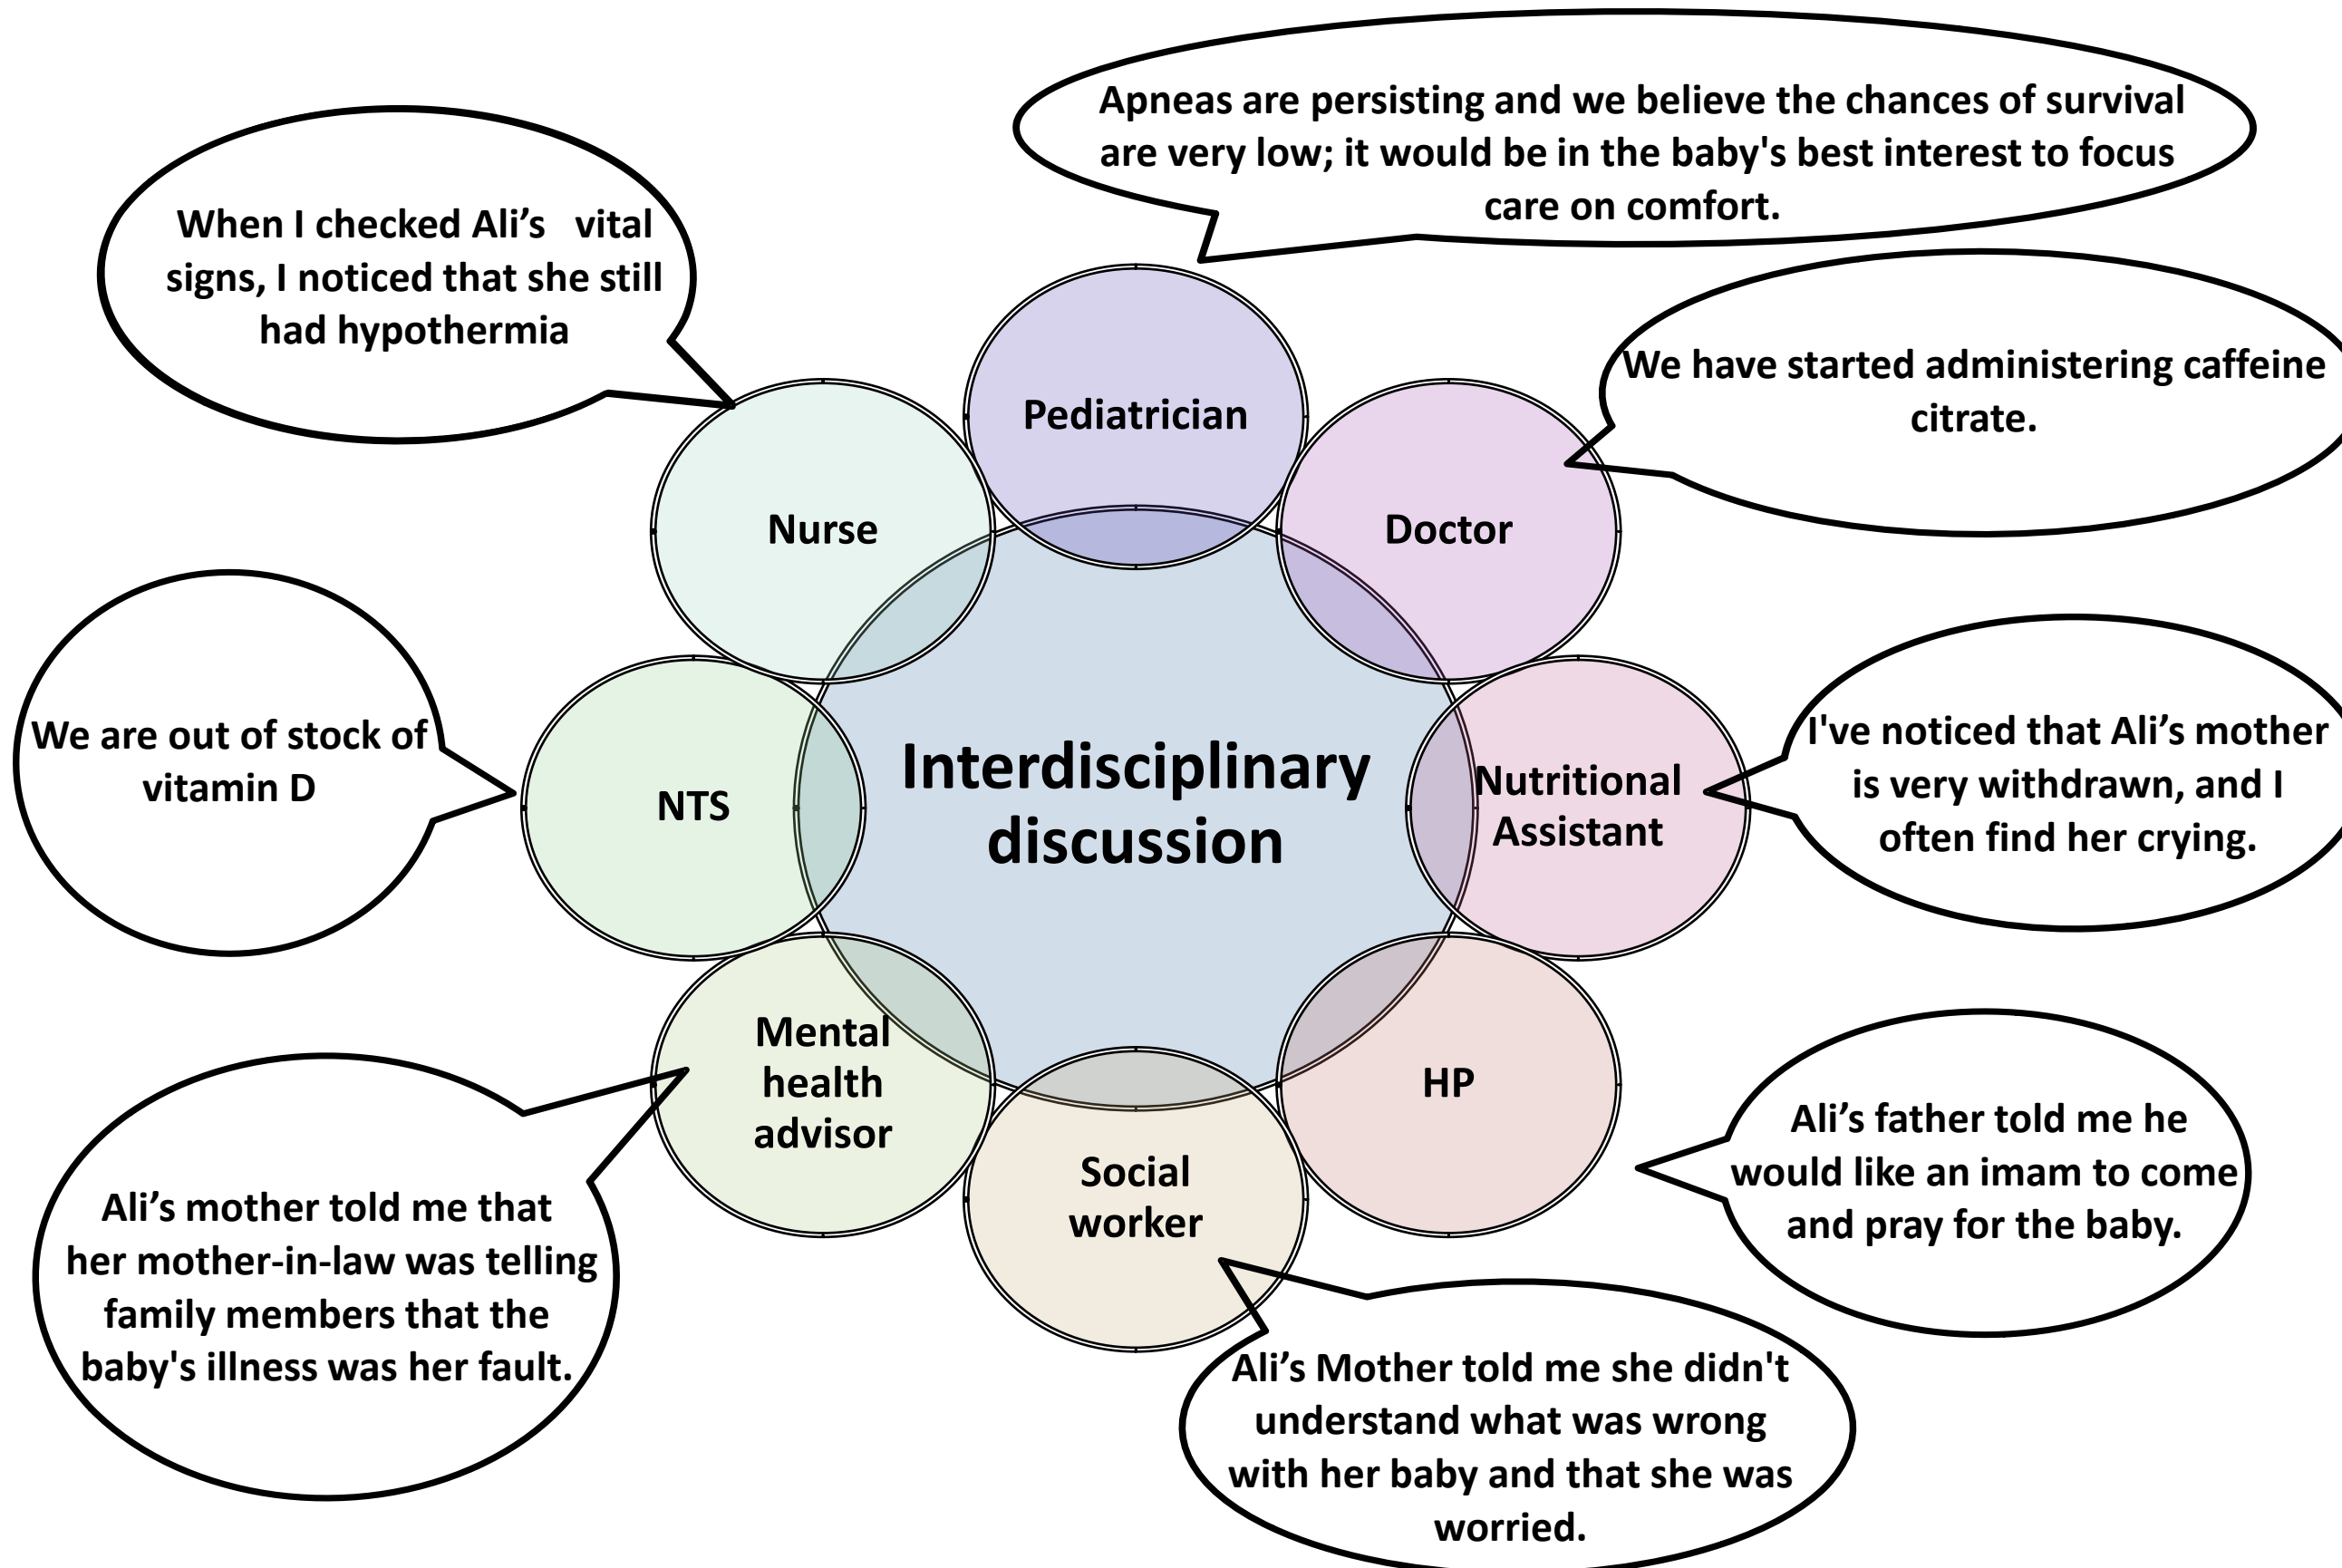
Apneas are persisting and we believe the chances of survival are very low; it would be in the baby's best interest to focus care on comfort.

When I checked Ali's vital signs, I noticed that she still had hypothermia

Pediatrician

We have started administering caffeine citrate.

Nurse

Doctor

We are out of stock of vitamin D

NTS

Interdisciplinary discussion

Nutritional Assistant

I've noticed that Ali's mother is very withdrawn, and I often find her crying.

Mental health advisor

HP

Ali's father told me he would like an imam to come and pray for the baby.

Social worker

Ali's mother told me that her mother-in-law was telling family members that the baby's illness was her fault.

Ali's Mother told me she didn't understand what was wrong with her baby and that she was worried.